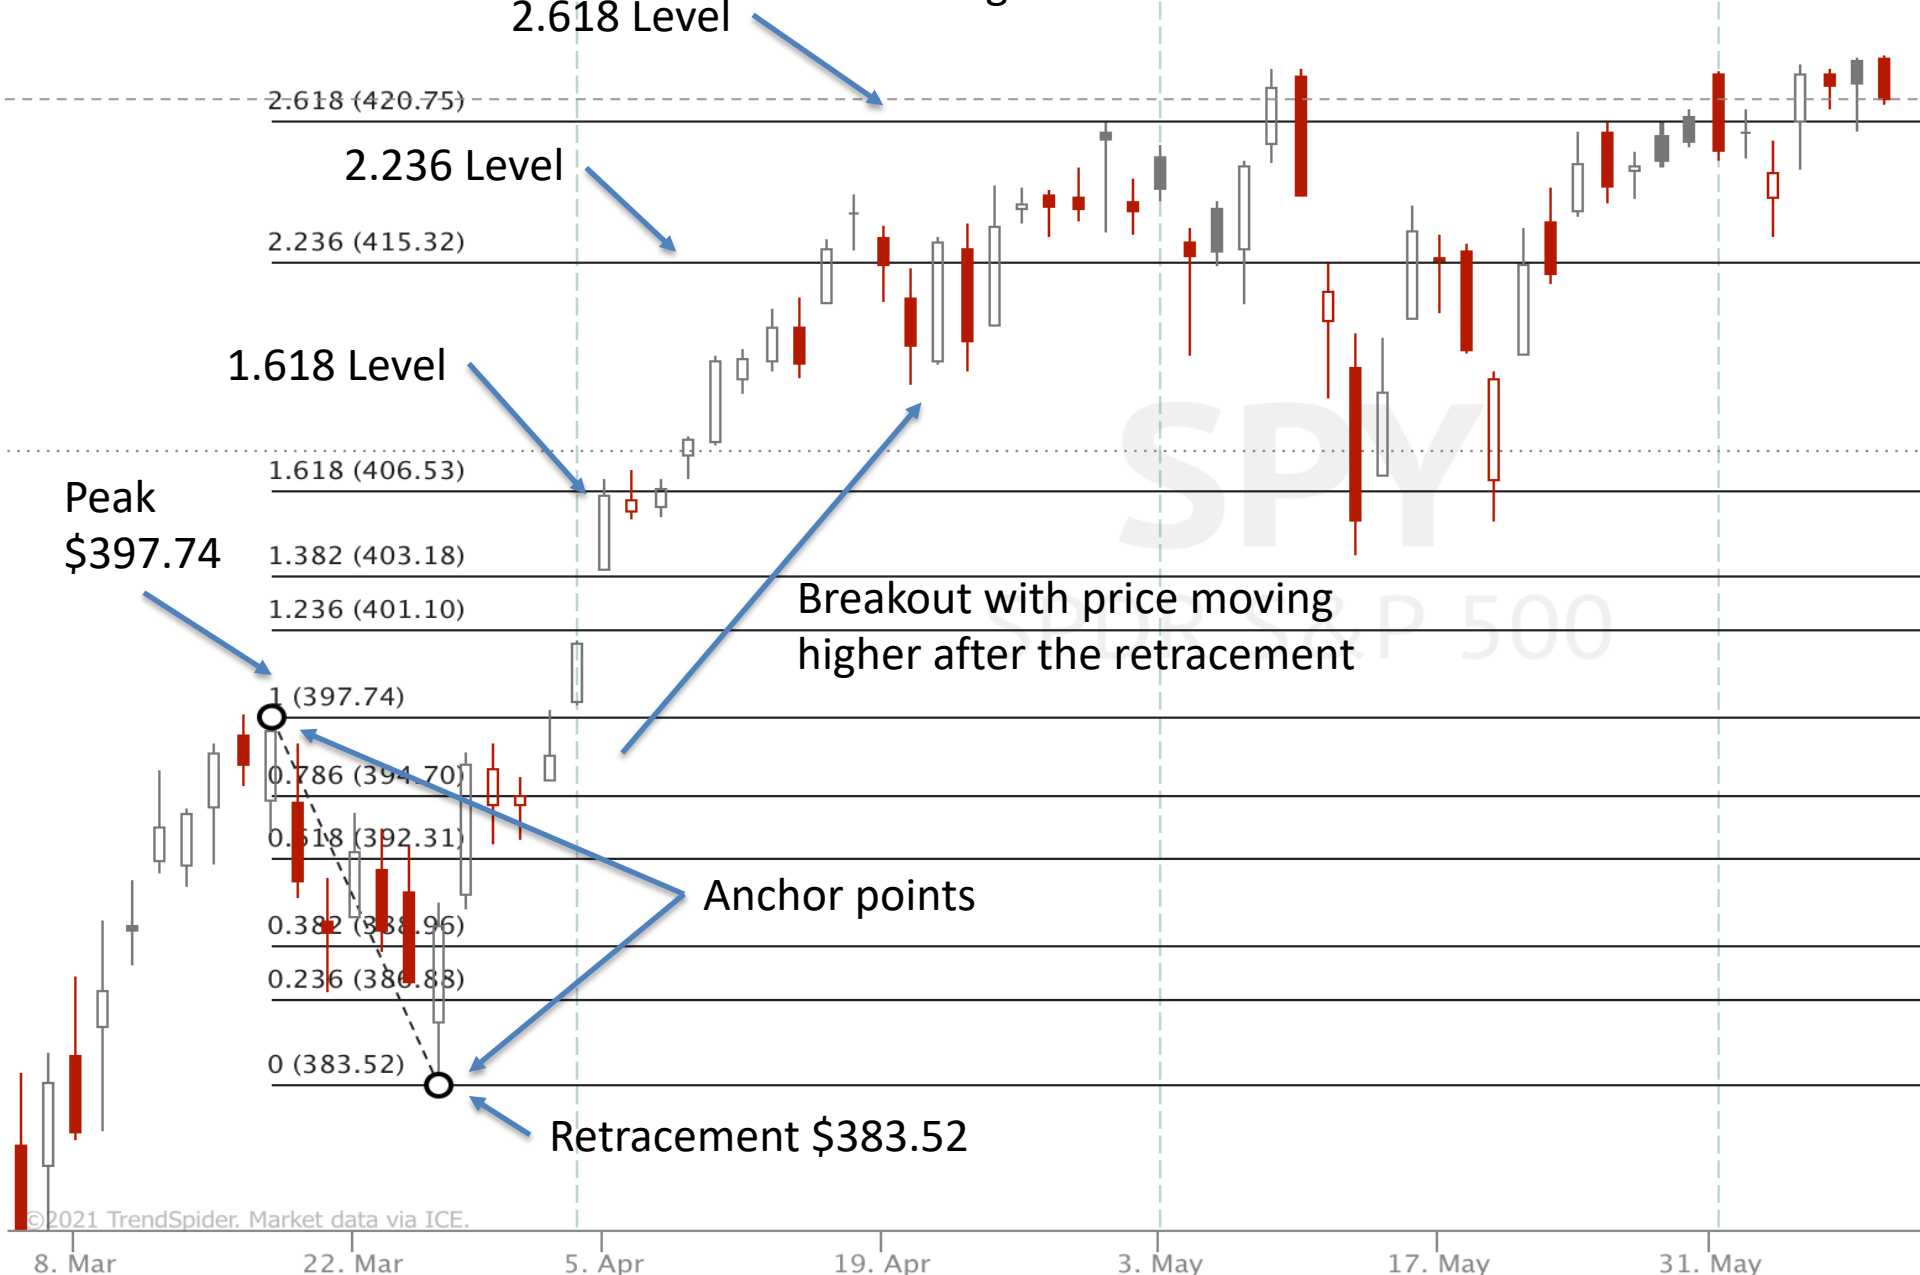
2.618 Level

2.618 (420.75)

2.236 Level

2.236 (415.32)

1.618 Level

1.618 (406.53)

Peak
$397.74

1.382 (403.18)

1.236 (401.10)

Breakout with price moving higher after the retracement

SPY

SPDR S&P 500

1 (397.74)

0.786 (394.70)

0.618 (392.31)

Anchor points

0.382 (388.96)

0.236 (386.88)

0 (383.52)

Retracement $383.52

©2021 TrendSpider. Market data via ICE.

8. Mar
22. Mar
5. Apr
19. Apr
3. May
17. May
31. May